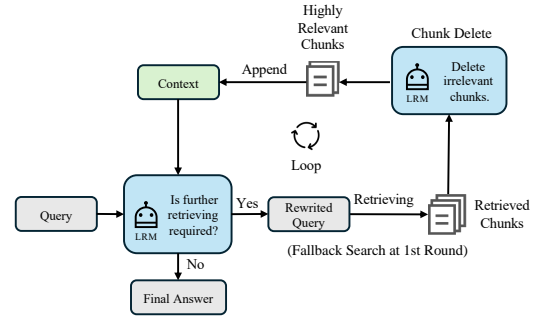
Highly Relevant Chunks

Chunk Delete

Context

Append

LRM

Delete irrelevant chunks.

Loop

Query

LRM

Is further retrieving required?

Yes

Rewrited Query

Retrieving

Retrieved Chunks

(Fallback Search at 1st Round)

No

Final Answer